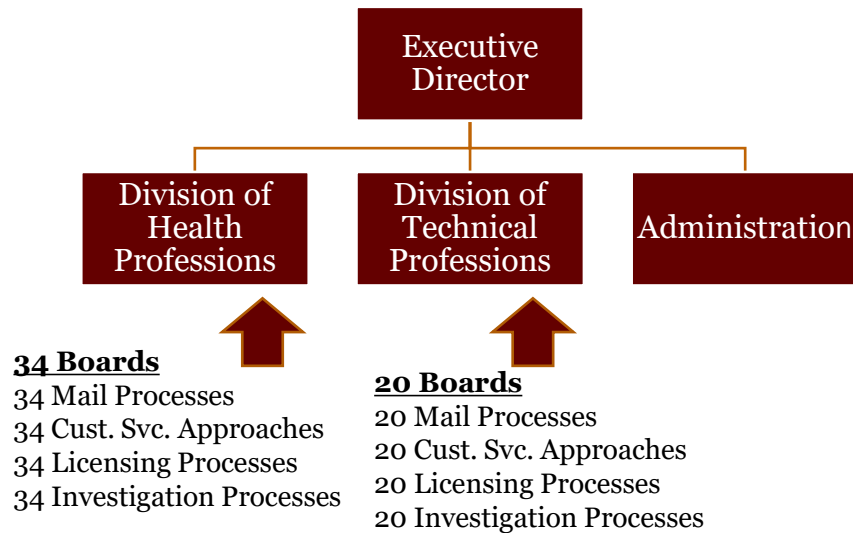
Executive Director

Division of Health Professions

Division of Technical Professions

Administration

34 Boards
34 Mail Processes
34 Cust. Svc. Approaches
34 Licensing Processes
34 Investigation Processes

20 Boards
20 Mail Processes
20 Cust. Svc. Approaches
20 Licensing Processes
20 Investigation Processes